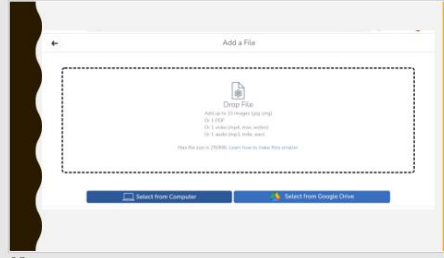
←

Add a File

Drop File

Add up to 10 images (jpg, png)
Or 1 PDF
Or 1 video (mp4, mov, webm)
Or 1 audio (mp3, m4a, wav)

Max file size is 250MB. Learn how to make files smaller

Select from Computer

Select from Google Drive